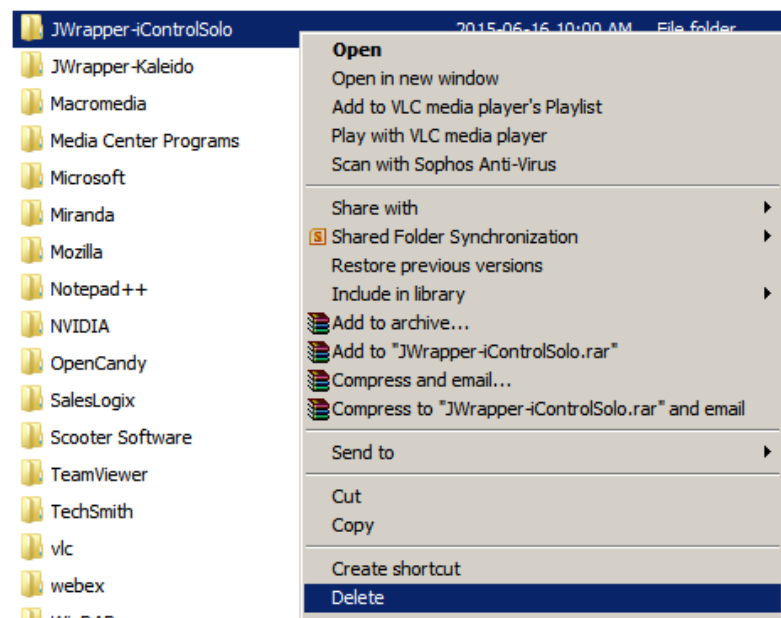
JWrapper-iControlSolo 2015-06-16 10:00 AM File folder
JWrapper-Kaleido
Macromedia
Media Center Programs
Microsoft
Miranda
Mozilla
Notepad++
NVIDIA
OpenCandy
SalesLogix
Scooter Software
TeamViewer
TechSmith
vlc
webex
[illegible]

Open
Open in new window
Add to VLC media player's Playlist
Play with VLC media player
Scan with Sophos Anti-Virus
Share with
Shared Folder Synchronization
Restore previous versions
Include in library
Add to archive...
Add to "JWrapper-iControlSolo.rar"
Compress and email...
Compress to "JWrapper-iControlSolo.rar" and email
Send to
Cut
Copy
Create shortcut
Delete